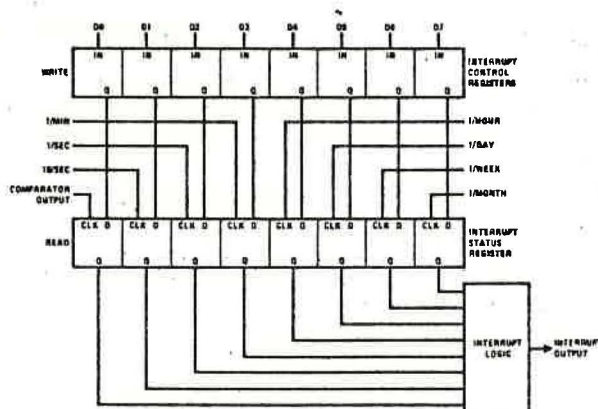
D0 D1 D2 D3 D4 D5 D6 D7

IN IN IN IN IN IN IN IN

WRITE

Q Q Q Q Q Q Q Q

INTERRUPT CONTROL REGISTERS

1/MIN

1/SEC

10/SEC

COMPARATOR OUTPUT

1/HOUR

1/DAY

1/WEEK

1/MONTH

READ

CLK D CLK D CLK D CLK D CLK D CLK D CLK D CLK D

Q Q Q Q Q Q Q Q

INTERRUPT STATUS REGISTER

INTERRUPT LOGIC

INTERRUPT OUTPUT